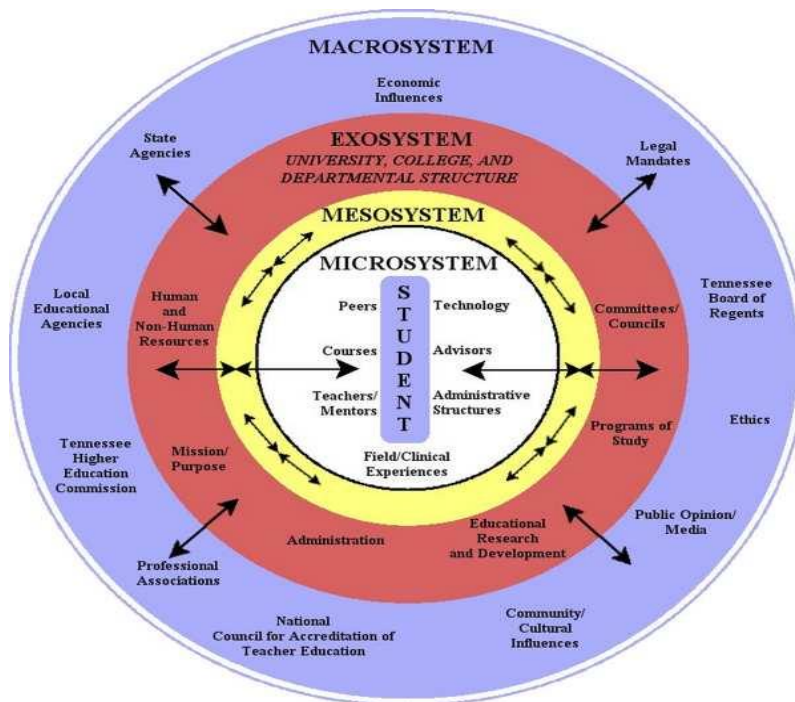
MACROSYSTEM

Economic Influences

State Agencies

EXOSYSTEM
UNIVERSITY, COLLEGE, AND DEPARTMENTAL STRUCTURE

Legal Mandates

MESOSYSTEM

MICROSYSTEM

Local Educational Agencies

Human and Non-Human Resources

Peers

S T U D E N T

Technology

Committees/ Councils

Tennessee Board of Regents

Courses

Advisors

Teachers/ Mentors

Administrative Structures

Tennessee Higher Education Commission

Mission/ Purpose

Field/Clinical Experiences

Programs of Study

Ethics

Administration

Educational Research and Development

Public Opinion/ Media

Professional Associations

National Council for Accreditation of Teacher Education

Community/ Cultural Influences